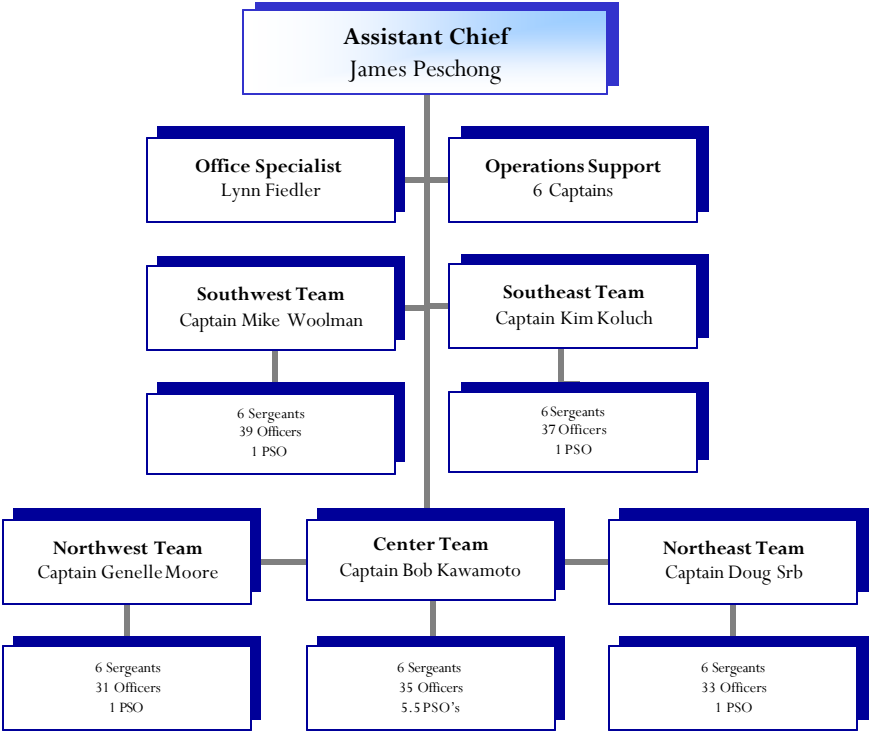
Assistant Chief
James Peschong

Office Specialist
Lynn Fiedler

Operations Support
6 Captains

Southwest Team
Captain Mike Woolman

Southeast Team
Captain Kim Koluch

6 Sergeants
39 Officers
1 PSO

6 Sergeants
37 Officers
1 PSO

Northwest Team
Captain Genelle Moore

Center Team
Captain Bob Kawamoto

Northeast Team
Captain Doug Srb

6 Sergeants
31 Officers
1 PSO

6 Sergeants
35 Officers
5.5 PSO's

6 Sergeants
33 Officers
1 PSO